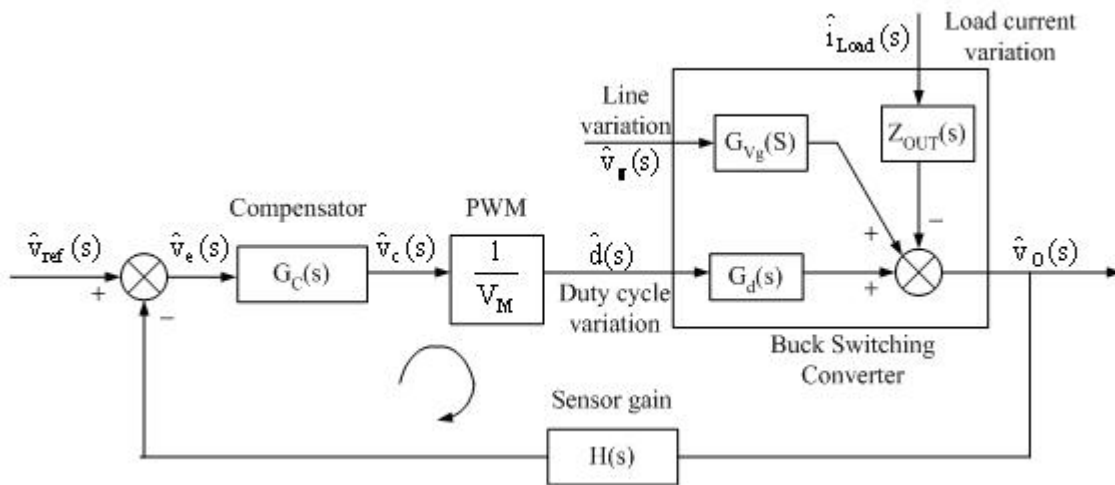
$\hat{i}_{Load}(s)$

Load current variation

Line variation

$\hat{v}_g(s)$

$G_{V_g}(S)$

$Z_{OUT}(s)$

Compensator

PWM

$\hat{v}_{ref}(s)$

+

$\hat{v}_e(s)$

$G_C(s)$

$\hat{v}_c(s)$

$\frac{1}{V_M}$

$\hat{d}(s)$

$G_d(s)$

+

+

−

$\hat{v}_O(s)$

−

Duty cycle variation

Buck Switching Converter

Sensor gain

H(s)